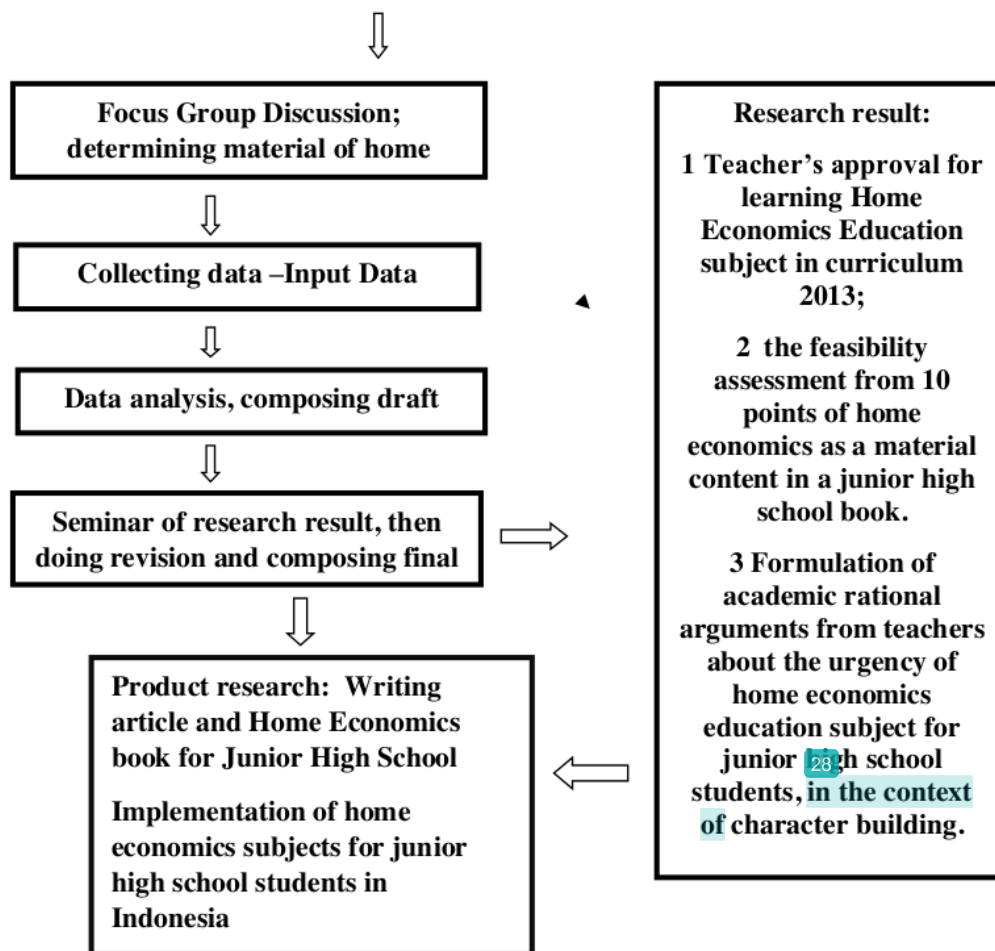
Focus Group Discussion; determining material of home

Collecting data –Input Data

Data analysis, composing draft

Seminar of research result, then doing revision and composing final

Product research: Writing article and Home Economics book for Junior High School

Implementation of home economics subjects for junior high school students in Indonesia

Research result:

1 Teacher's approval for learning Home Economics Education subject in curriculum 2013;

2 the feasibility assessment from 10 points of home economics as a material content in a junior high school book.

3 Formulation of academic rational arguments from teachers about the urgency of home economics education subject for junior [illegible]h school students, in the context of character building.

28